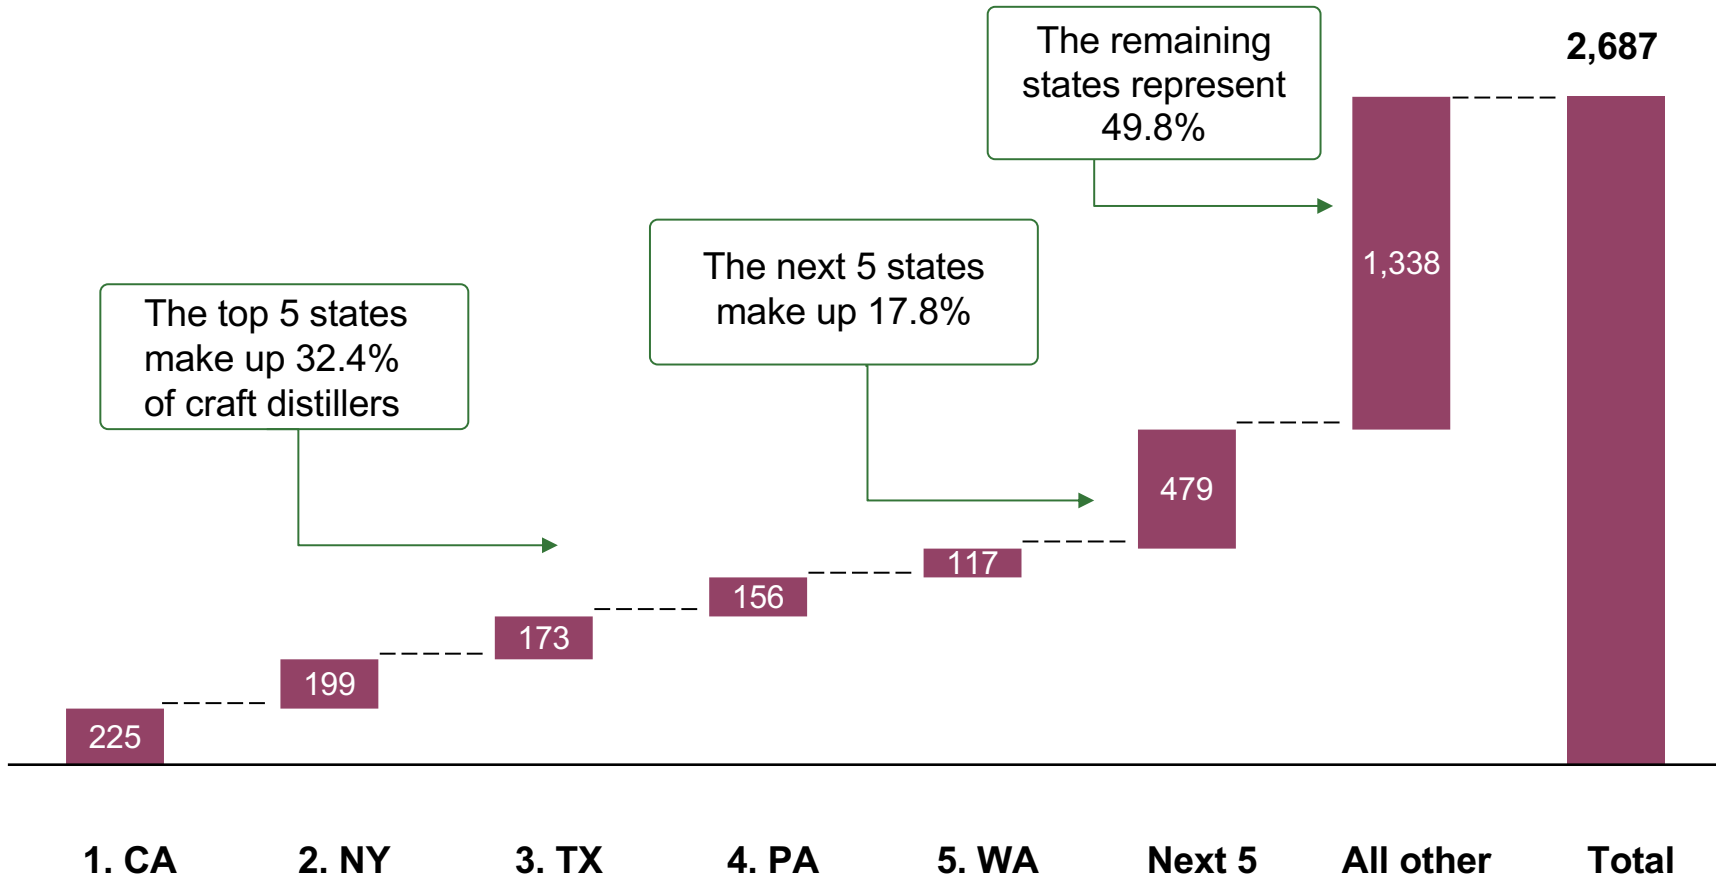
The remaining states represent 49.8%

2,687

The next 5 states make up 17.8%

1,338

The top 5 states make up 32.4% of craft distillers

479

117

156

173

199

225

1. CA

2. NY

3. TX

4. PA

5. WA

Next 5

All other

Total